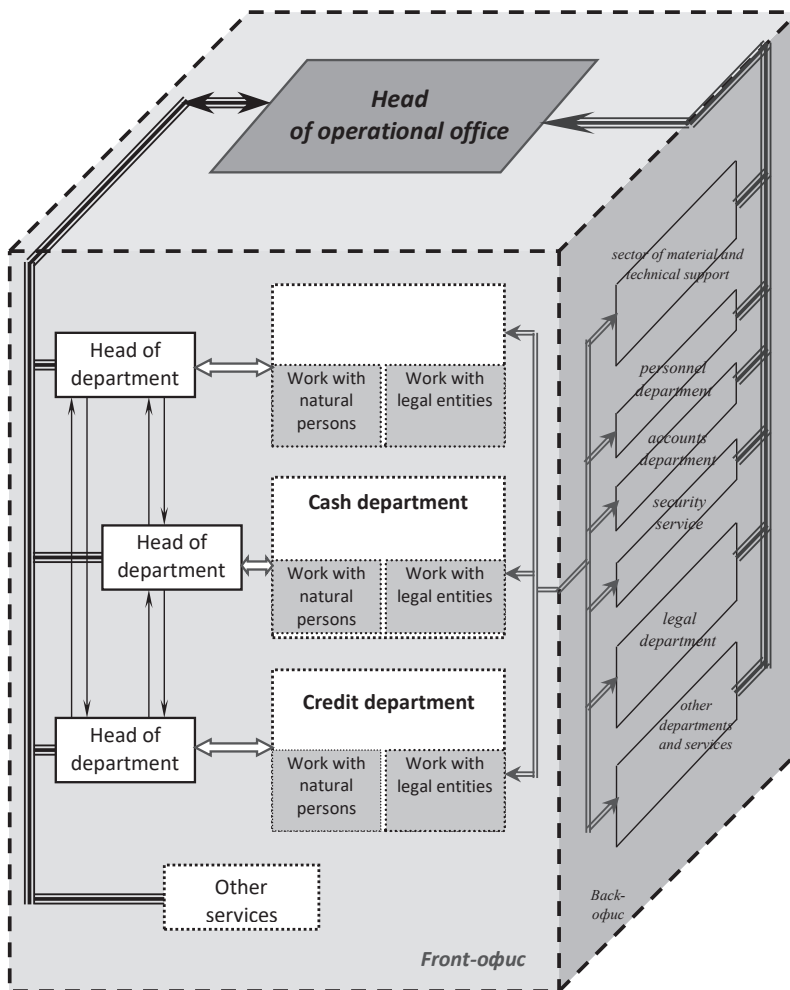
Head of operational office

Head of department

Work with natural persons

Work with legal entities

Cash department

Head of department

Work with natural persons

Work with legal entities

Credit department

Head of department

Work with natural persons

Work with legal entities

Other services

Front-офис

sector of material and technical support

personnel department

accounts department

security service

legal department

other departments and services

Back-офис